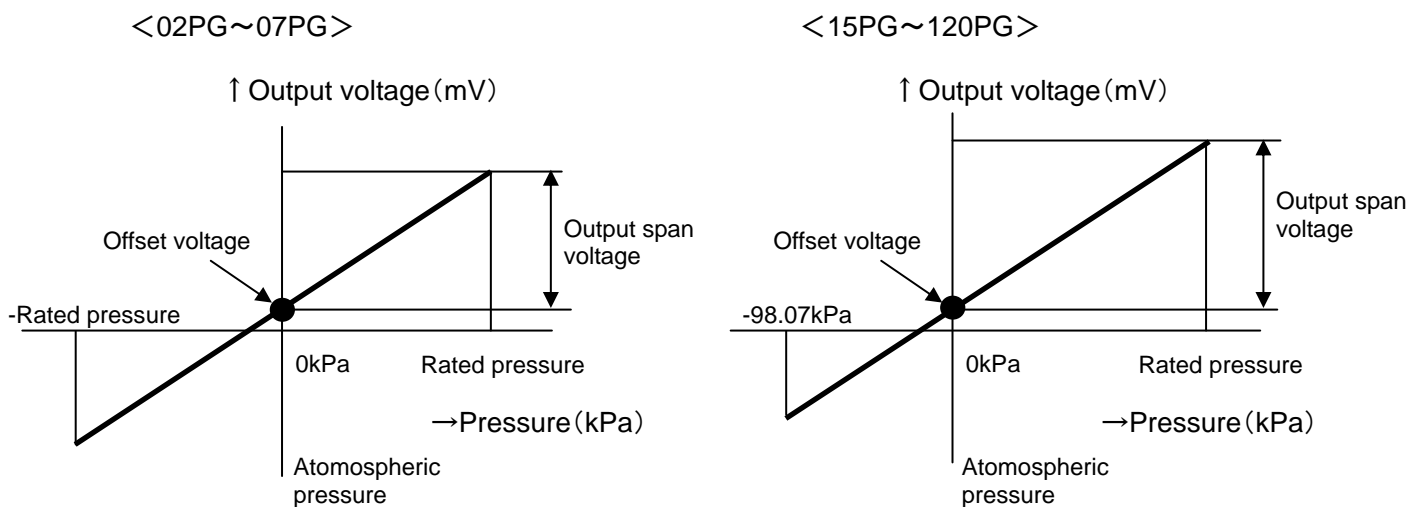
＜02PG～07PG＞

↑Output voltage（mV）

Offset voltage

Output span voltage

-Rated pressure

0kPa

Rated pressure

→Pressure（kPa）

Atomospheric pressure

＜15PG～120PG＞

↑Output voltage（mV）

Offset voltage

Output span voltage

-98.07kPa

0kPa

Rated pressure

→Pressure（kPa）

Atomospheric pressure